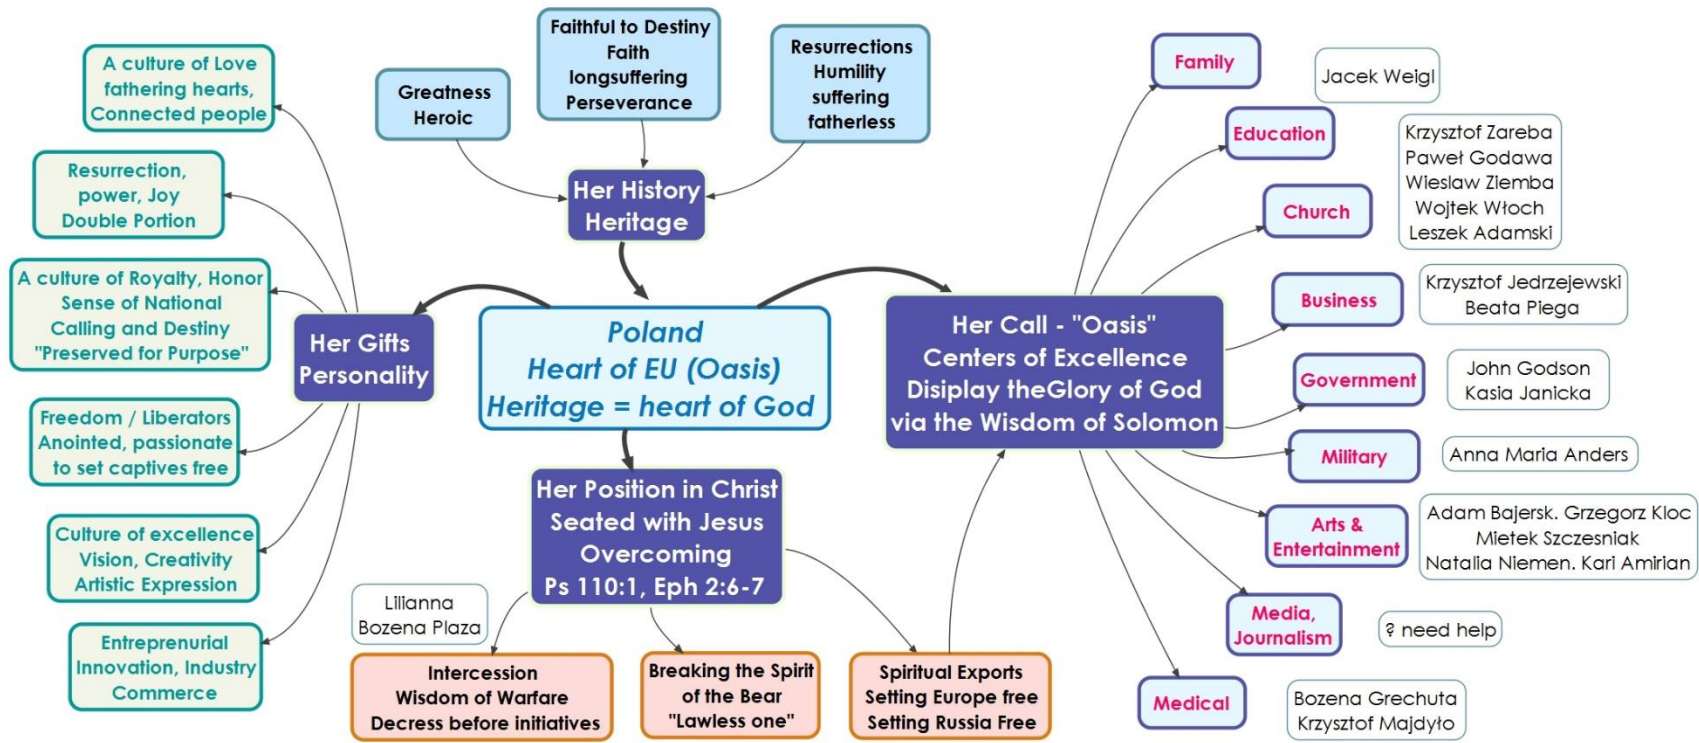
Greatness
Heroic

Faithful to Destiny
Faith
longsuffering
Perseverance

Resurrections
Humility
suffering
fatherless

Her History
Heritage

A culture of Love
fathering hearts,
Connected people

Resurrection,
power, Joy
Double Portion

A culture of Royalty, Honor
Sense of National
Calling and Destiny
"Preserved for Purpose"

Her Gifts
Personality

Freedom / Liberators
Anointed, passionate
to set captives free

Culture of excellence
Vision, Creativity
Artistic Expression

Entreprenurial
Innovation, Industry
Commerce

Poland
Heart of EU (Oasis)
Heritage = heart of God

Her Position in Christ
Seated with Jesus
Overcoming
Ps 110:1, Eph 2:6-7

Lilianna
Bozena Plaza

Intercession
Wisdom of Warfare
Decress before initiatives

Breaking the Spirit
of the Bear
"Lawless one"

Spiritual Exports
Setting Europe free
Setting Russia Free

Her Call - "Oasis"
Centers of Excellence
Disiplay theGlory of God
via the Wisdom of Solomon

Family
Jacek Weigl

Education
Krzysztof Zareba
Paweł Godawa
Wieslaw Ziemba
Wojtek Włoch
Leszek Adamski

Church

Business
Krzysztof Jedrzejewski
Beata Piega

Government
John Godson
Kasia Janicka

Military
Anna Maria Anders

Arts &
Entertainment
Adam Bajersk. Grzegorz Kloc
Mietek Szczesniak
Natalia Niemen. Kari Amirian

Media,
Journalism
? need help

Medical
Bozena Grechuta
Krzysztof Majdyło